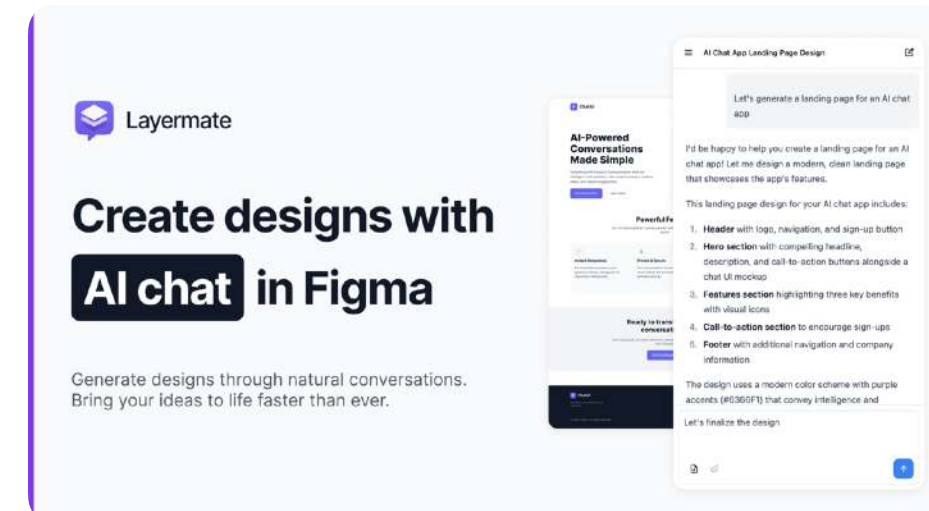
Layermate

Create designs with AI chat in Figma

Generate designs through natural conversations. Bring your ideas to life faster than ever.

ChatAI

AI-Powered Conversations Made Simple

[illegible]

Powerful Fe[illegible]

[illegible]

Ready to trans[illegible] conversat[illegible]

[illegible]

AI Chat App Landing Page Design

Let's generate a landing page for an AI chat app

I'd be happy to help you create a landing page for an AI chat app! Let me design a modern, clean landing page that showcases the app's features.

This landing page design for your AI chat app includes:

1. **Header** with logo, navigation, and sign-up button
2. **Hero section** with compelling headline, description, and call-to-action buttons alongside a chat UI mockup
3. **Features section** highlighting three key benefits with visual icons
4. **Call-to-action section** to encourage sign-ups
5. **Footer** with additional navigation and company information

The design uses a modern color scheme with purple accents (#6366F1) that convey intelligence and

Let's finalize the design